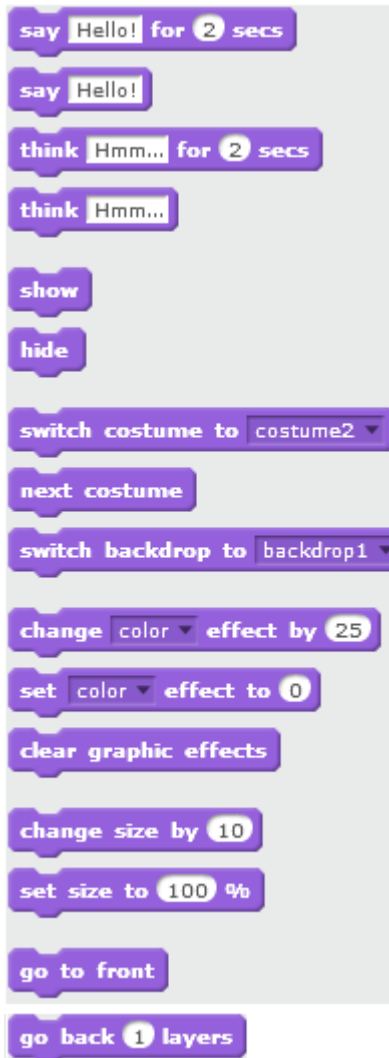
say Hello! for 2 secs

say Hello!

think Hmm... for 2 secs

think Hmm...

show

hide

switch costume to costume2

next costume

switch backdrop to backdrop1

change color effect by 25

set color effect to 0

clear graphic effects

change size by 10

set size to 100 %

go to front

go back 1 layers